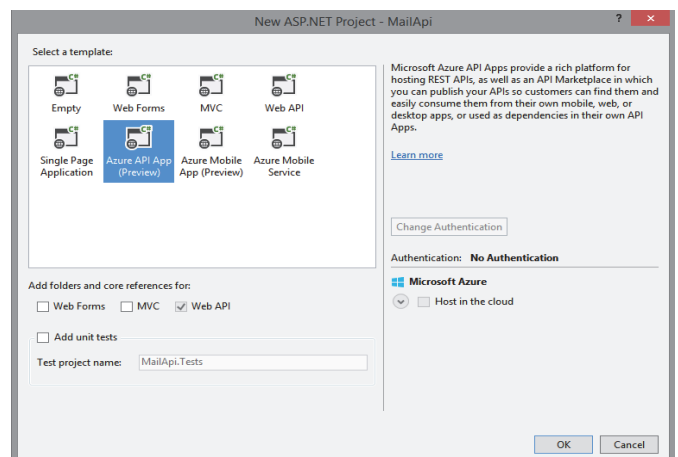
New ASP.NET Project - MailApi

?

Select a template:

C# Empty
C# Web Forms
C# MVC
C# Web API
C# Single Page Application
C# Azure API App (Preview)
C# Azure Mobile App (Preview)
C# Azure Mobile Service

Microsoft Azure API Apps provide a rich platform for hosting REST APIs, as well as an API Marketplace in which you can publish your APIs so customers can find them and easily consume them from their own mobile, web, or desktop apps, or used as dependencies in their own API Apps.

Learn more

Change Authentication

Authentication: No Authentication

Microsoft Azure

Host in the cloud

Add folders and core references for:

Web Forms MVC Web API

Add unit tests

Test project name: MailApi.Tests

OK Cancel